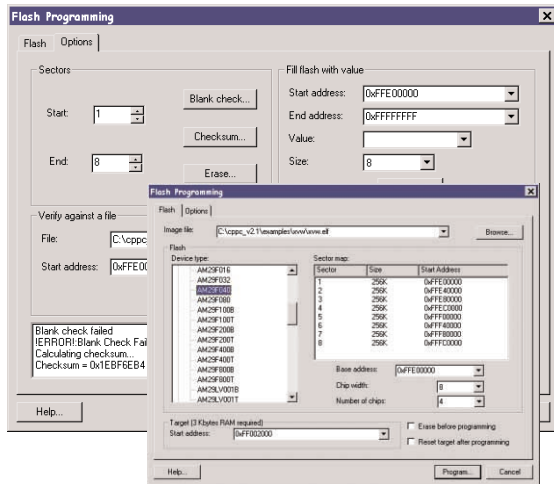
Flash Programming

Flash | Options

Sectors

Start: 1

End: 8

Blank check...

Checksum...

Erase...

Fill flash with value

Start address: 0xFFE00000

End address: 0xFFFFFFFF

Value:

Size: 8

Verify against a file

File: C:\cppc

Start address: 0xFFE00

Blank check failed
!ERROR!:Blank Check Fai
Calculating checksum...
Checksum = 0x1EBF6EB4

Help...

Flash Programming

Flash | Options

Image file: C:\cppc_v2.1\examples\uvw\uvw.elf

Browse...

Flash

Device type:

AM29F016
AM29F032
AM29F040
AM29F080
AM29F100B
AM29F100T
AM29F200B
AM29F200T
AM29F400B
AM29F400T
AM29F800B
AM29F800T
AM29LV001B
AM29LV001T

Sector map:

| Sector | Size | Start Address |
|---|---|---|
| 1 | 256K | 0xFFE00000 |
| 2 | 256K | 0xFFE40000 |
| 3 | 256K | 0xFFE80000 |
| 4 | 256K | 0xFFEC0000 |
| 5 | 256K | 0xFFF00000 |
| 6 | 256K | 0xFFF40000 |
| 7 | 256K | 0xFFF80000 |
| 8 | 256K | 0xFFFC0000 |

Base address: 0xFFE00000

Chip width: 8

Number of chips: 4

Target (3 Kbytes RAM required)

Start address: 0xFF002000

Erase before programming

Reset target after programming

Help...

Program...

Cancel